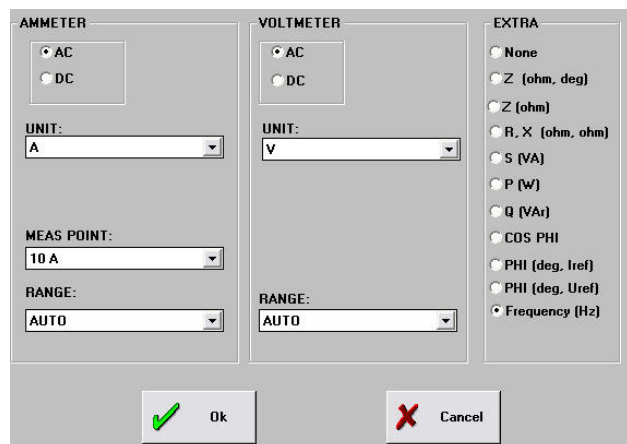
AMMETER

AC
DC

UNIT:
A

MEAS POINT:
10 A

RANGE:
AUTO

VOLTMETER

AC
DC

UNIT:
V

RANGE:
AUTO

EXTRA

None
Z (ohm, deg)
Z (ohm)
R, X (ohm, ohm)
S (VA)
P (W)
Q (VAr)
COS PHI
PHI (deg, Iref)
PHI (deg, Uref)
Frequency (Hz)

Ok

Cancel